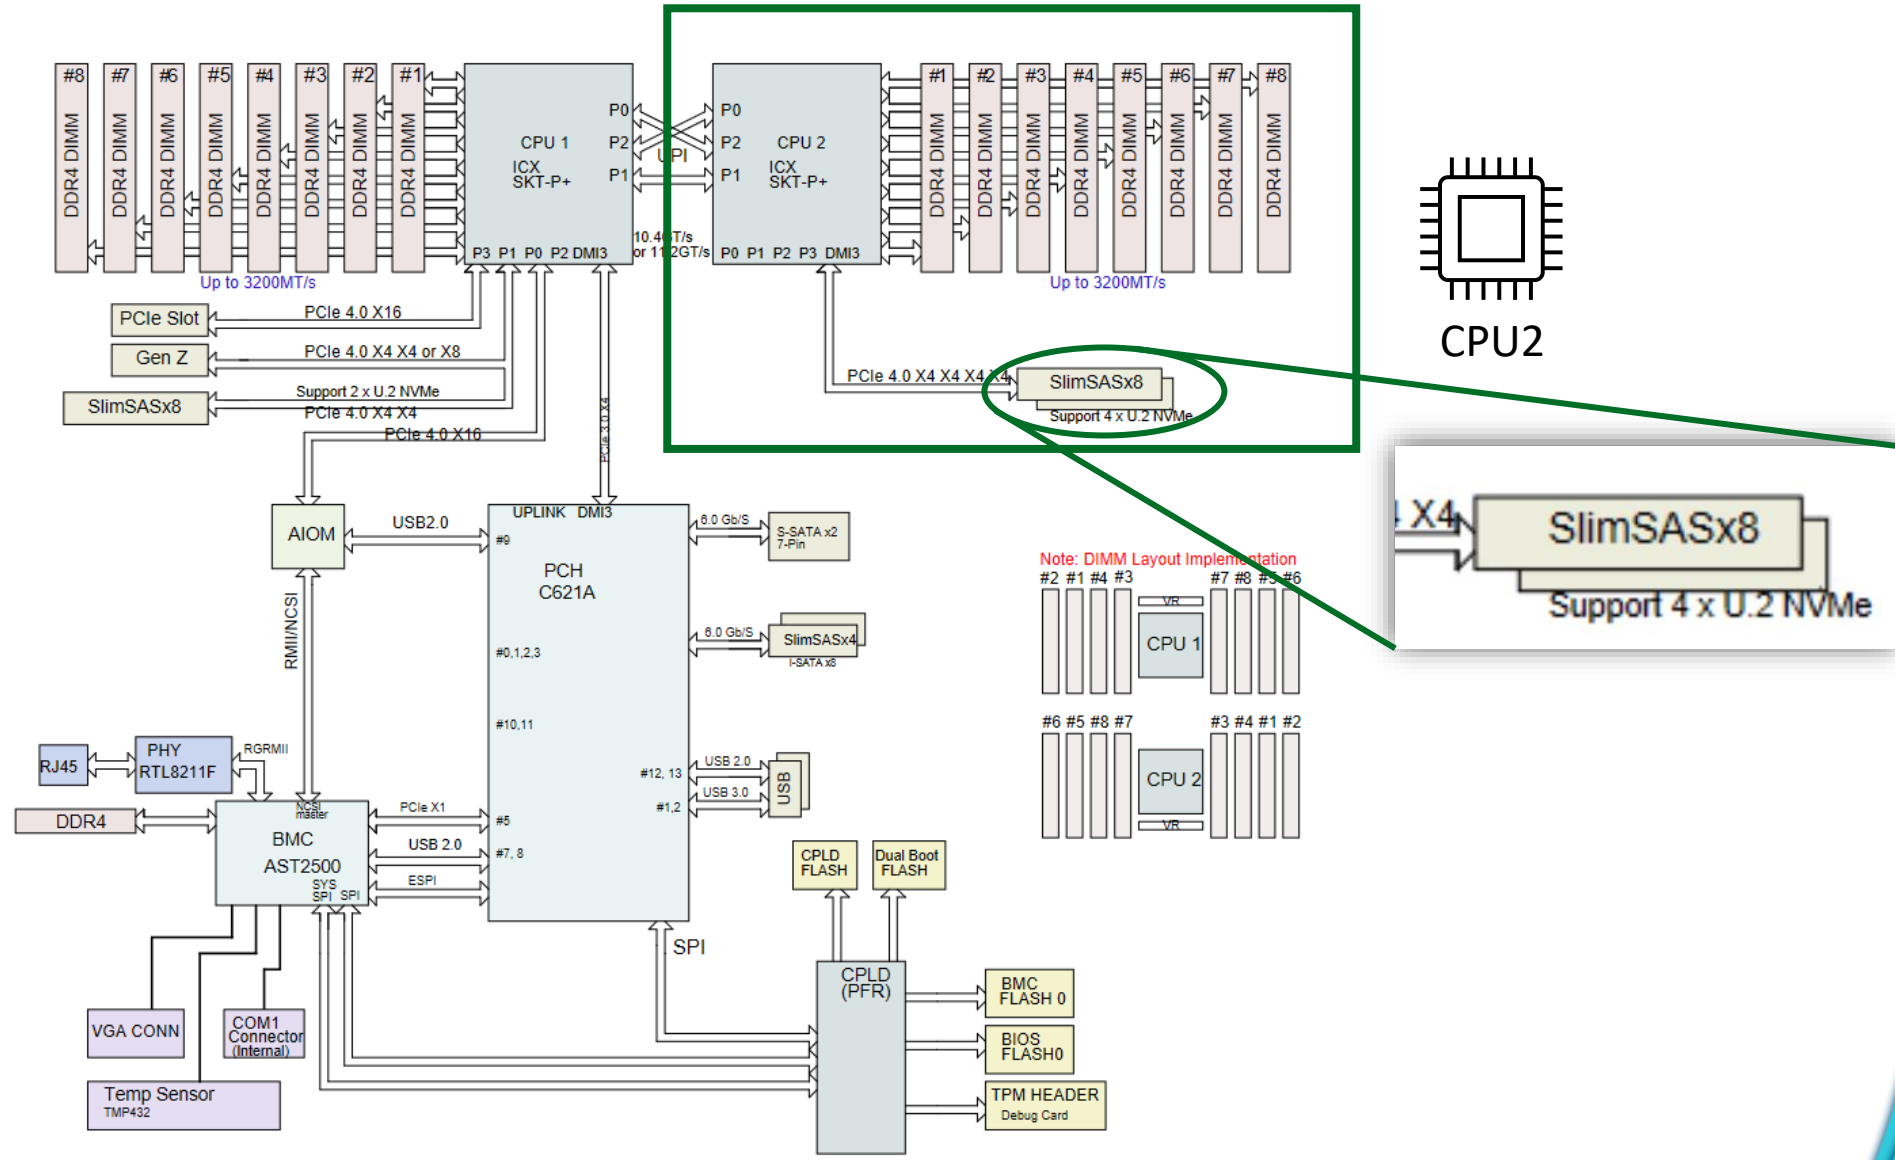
#8 DDR4 DIMM
#7 DDR4 DIMM
#6 DDR4 DIMM
#5 DDR4 DIMM
#4 DDR4 DIMM
#3 DDR4 DIMM
#2 DDR4 DIMM
#1 DDR4 DIMM

CPU 1
ICX
SKT-P+
P0
P2
P1
P3 P1 P0 P2 DMI3

UPI
10.4GT/s
or 11.2GT/s

CPU 2
ICX
SKT-P+
P0
P2
P1
P0 P1 P2 P3 DMI3

#1 DDR4 DIMM
#2 DDR4 DIMM
#3 DDR4 DIMM
#4 DDR4 DIMM
#5 DDR4 DIMM
#6 DDR4 DIMM
#7 DDR4 DIMM
#8 DDR4 DIMM

Up to 3200MT/s
Up to 3200MT/s

CPU2

PCIe Slot
PCIe 4.0 X16
Gen Z
PCIe 4.0 X4 X4 or X8
SlimSASx8
Support 2 x U.2 NVMe
PCIe 4.0 X4 X4
PCIe 4.0 X16
PCIe 3.0 X4

PCIe 4.0 X4 X4 X4 X4
SlimSASx8
Support 4 x U.2 NVMe

X4
SlimSASx8
Support 4 x U.2 NVMe

AIOM
USB2.0
UPLINK DMI3
#9
PCH
C621A
#0,1,2,3
#10,11
#12, 13
#1,2
#5
#7, 8
6.0 Gb/S
S-SATA x2
7-Pin
6.0 Gb/S
SlimSASx4
I-SATA x8
USB 2.0
USB 3.0
USB

RMII/NCSI

Note: DIMM Layout Implementation
#2 #1 #4 #3
#7 #8 #5 #6
VR
CPU 1
#6 #5 #8 #7
#3 #4 #1 #2
CPU 2
VR

RJ45
PHY
RTL8211F
RGRMII
DDR4
NCSI
master
BMC
AST2500
SYS
SPI
SPI
PCIe X1
USB 2.0
ESPI

CPLD
FLASH
Dual Boot
FLASH
SPI
CPLD
(PFR)
BMC
FLASH 0
BIOS
FLASH0
TPM HEADER
Debug Card

VGA CONN
COM1
Connector
(Internal)
Temp Sensor
TMP432